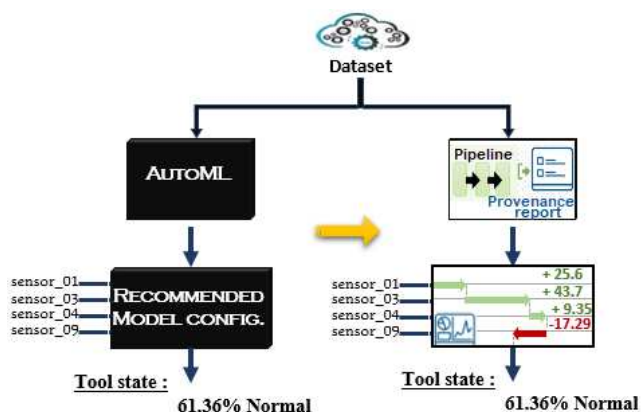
Dataset

AutoML

sensor_01
sensor_03
sensor_04
sensor_09

Recommended Model config.

Tool state :

61.36% Normal

Pipeline

Provenance report

sensor_01
sensor_03
sensor_04
sensor_09

+ 25.6
+ 43.7
+ 9.35
-17.29

Tool state :

61.36% Normal